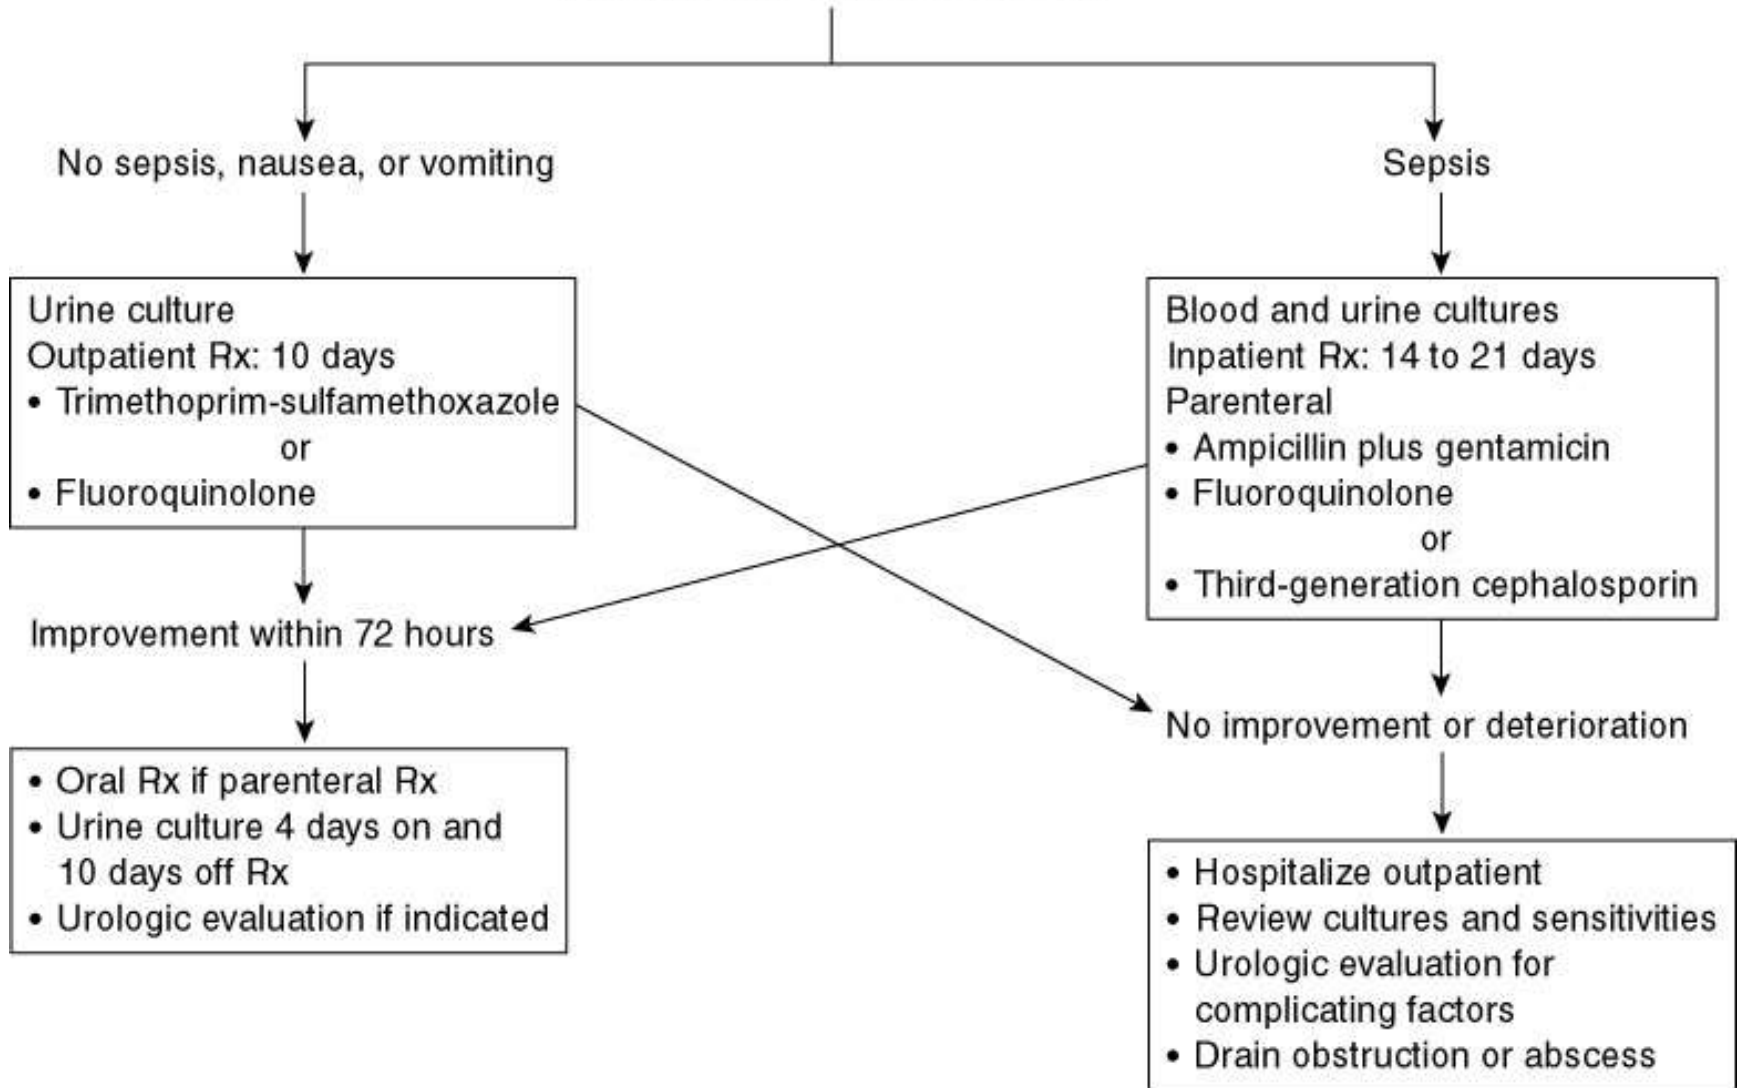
No sepsis, nausea, or vomiting

Sepsis

Urine culture
Outpatient Rx: 10 days
• Trimethoprim-sulfamethoxazole
or
• Fluoroquinolone

Blood and urine cultures
Inpatient Rx: 14 to 21 days
Parenteral
• Ampicillin plus gentamicin
• Fluoroquinolone
or
• Third-generation cephalosporin

Improvement within 72 hours

No improvement or deterioration

• Oral Rx if parenteral Rx
• Urine culture 4 days on and 10 days off Rx
• Urologic evaluation if indicated

• Hospitalize outpatient
• Review cultures and sensitivities
• Urologic evaluation for complicating factors
• Drain obstruction or abscess